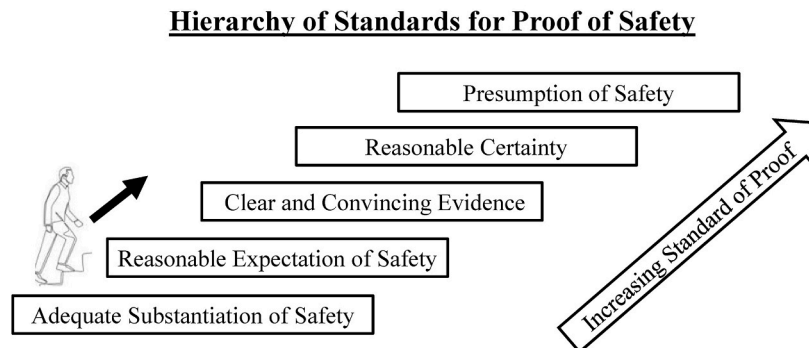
Hierarchy of Standards for Proof of Safety

Presumption of Safety

Reasonable Certainty

Clear and Convincing Evidence

Reasonable Expectation of Safety

Adequate Substantiation of Safety

Increasing Standard of Proof